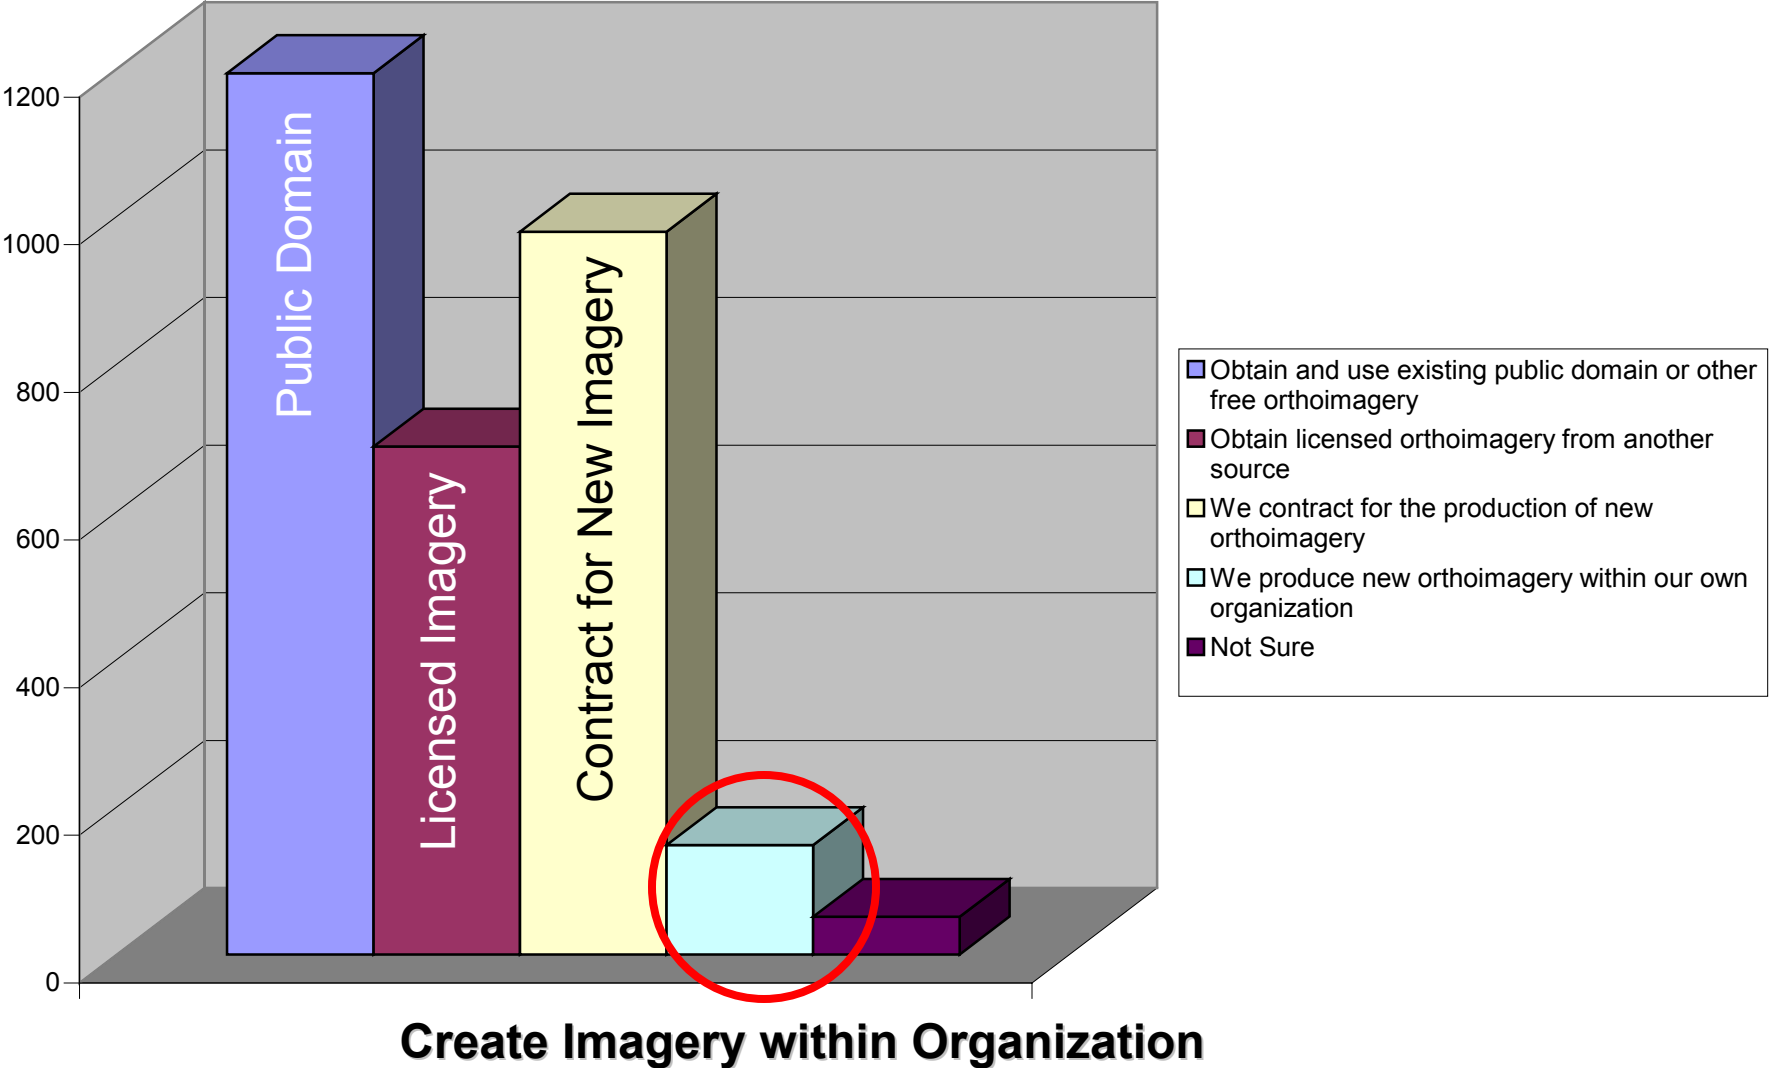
1200
1000
800
600
400
200
0

Public Domain
Licensed Imagery
Contract for New Imagery

Obtain and use existing public domain or other free orthoimagery
Obtain licensed orthoimagery from another source
We contract for the production of new orthoimagery
We produce new orthoimagery within our own organization
Not Sure

Create Imagery within Organization